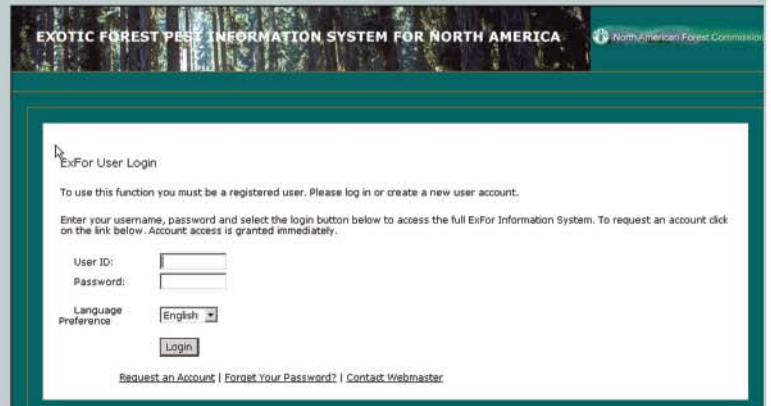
EXOTIC FOREST PEST INFORMATION SYSTEM FOR NORTH AMERICA

North American Forest Commission

ExFor User Login

To use this function you must be a registered user. Please log in or create a new user account.

Enter your username, password and select the login button below to access the full ExFor Information System. To request an account click on the link below. Account access is granted immediately.

User ID:
Password:

Language Preference English

Login

Request an Account | Forget Your Password? | Contact Webmaster